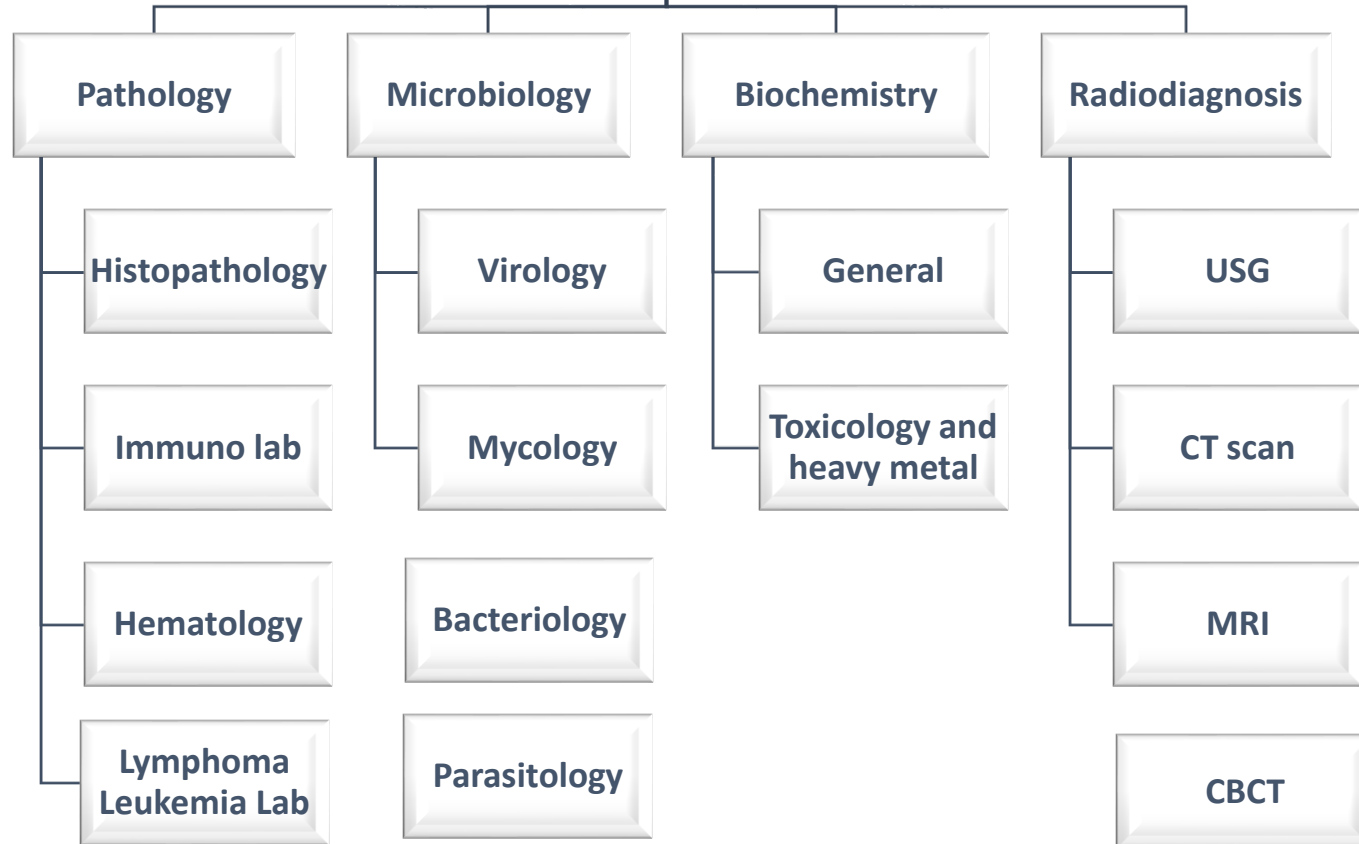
Pathology

Histopathology

Immuno lab

Hematology

Lymphoma Leukemia Lab

Microbiology

Virology

Mycology

Bacteriology

Parasitology

Biochemistry

General

Toxicology and heavy metal

Radiodiagnosis

USG

CT scan

MRI

CBCT